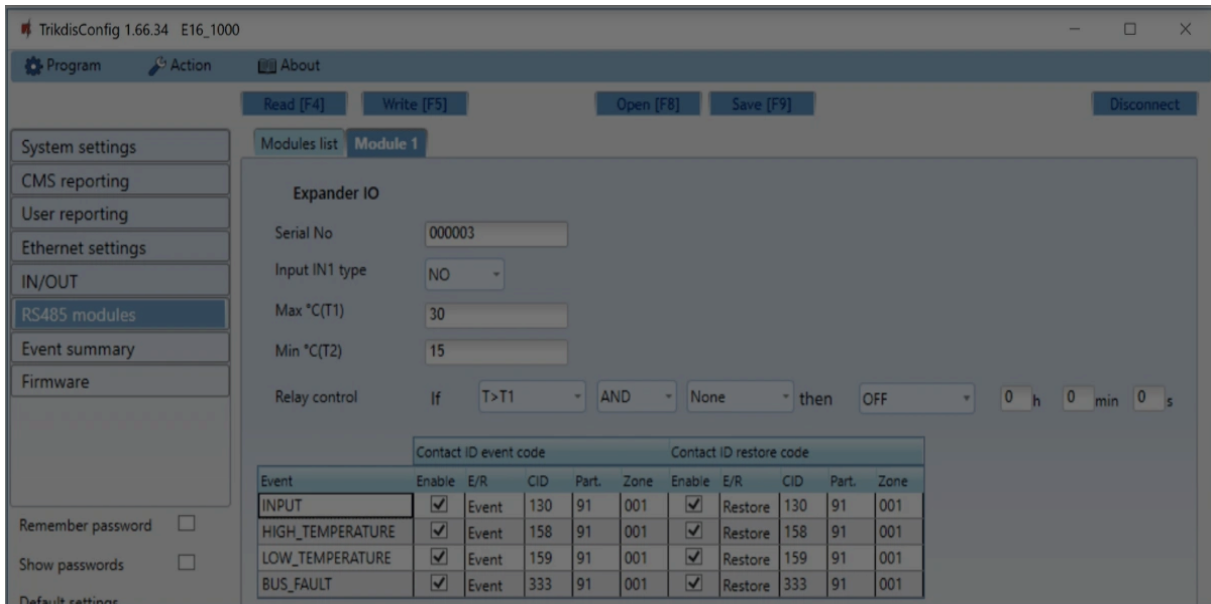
TrikdisConfig 1.66.34 E16_1000

Program Action About

Read [F4] Write [F5] Open [F8] Save [F9] Disconnect

System settings
CMS reporting
User reporting
Ethernet settings
IN/OUT
RS485 modules
Event summary
Firmware

Remember password
Show passwords
Default settings

Modules list Module 1

Expander IO

Serial No 000003
Input IN1 type NO
Max °C(T1) 30
Min °C(T2) 15
Relay control If T>T1 AND None then OFF 0 h 0 min 0 s

| | Contact ID event code | | | | | Contact ID restore code | | | | |
|---|---|---|---|---|---|---|---|---|---|---|
| Event | Enable | E/R | CID | Part. | Zone | Enable | E/R | CID | Part. | Zone |
| INPUT | ✓ | Event | 130 | 91 | 001 | ✓ | Restore | 130 | 91 | 001 |
| HIGH_TEMPERATURE | ✓ | Event | 158 | 91 | 001 | ✓ | Restore | 158 | 91 | 001 |
| LOW_TEMPERATURE | ✓ | Event | 159 | 91 | 001 | ✓ | Restore | 159 | 91 | 001 |
| BUS_FAULT | ✓ | Event | 333 | 91 | 001 | ✓ | Restore | 333 | 91 | 001 |